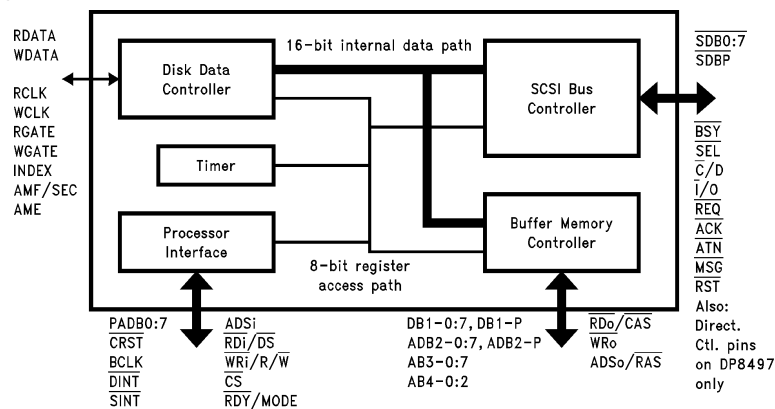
RDATA
WDATA

RCLK
WCLK
RGATE
WGATE
INDEX
AMF/SEC
AME

Disk Data Controller

16-bit internal data path

SCSI Bus Controller

Timer

Processor Interface

Buffer Memory Controller

8-bit register access path

$\overline{SDB0:7}$
$\overline{SDBP}$

$\overline{BSY}$
$\overline{SEL}$
$\overline{C/D}$
$\overline{I/O}$
$\overline{REQ}$
$\overline{ACK}$
$\overline{ATN}$
$\overline{MSG}$
$\overline{RST}$
Also:
Direct.
Ctl. pins
on DP8497
only

$\underline{PADB0:7}$
$\overline{CRST}$
BCLK
$\overline{DINT}$
$\overline{SINT}$

$\underline{ADSi}$
$\overline{RDi}/\overline{DS}$
$\overline{WRi}/R/\overline{W}$
$\overline{CS}$
RDY/MODE

DB1-0:7, DB1-P
ADB2-0:7, ADB2-P
AB3-0:7
AB4-0:2

$\overline{RDo}/\overline{CAS}$
$\overline{WRo}$
ADSo/$\overline{RAS}$